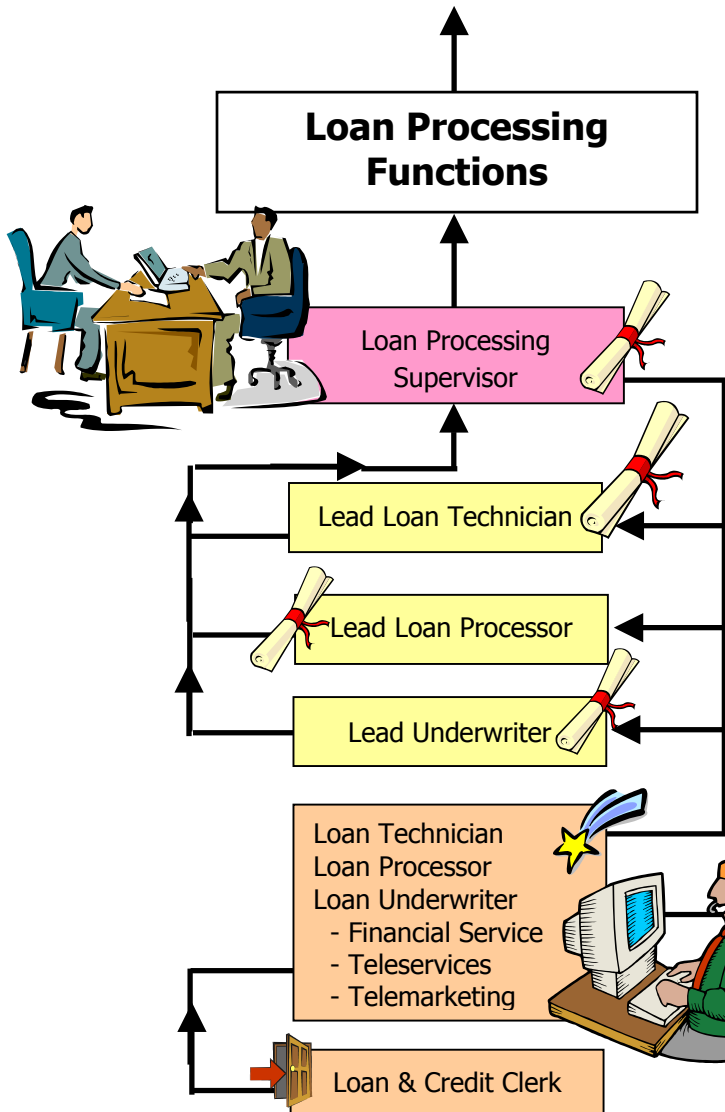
Loan Processing Functions

Loan Processing Supervisor

Lead Loan Technician

Lead Loan Processor

Lead Underwriter

Loan Technician
Loan Processor
Loan Underwriter
- Financial Service
- Teleservices
- Telemarketing

Loan & Credit Clerk